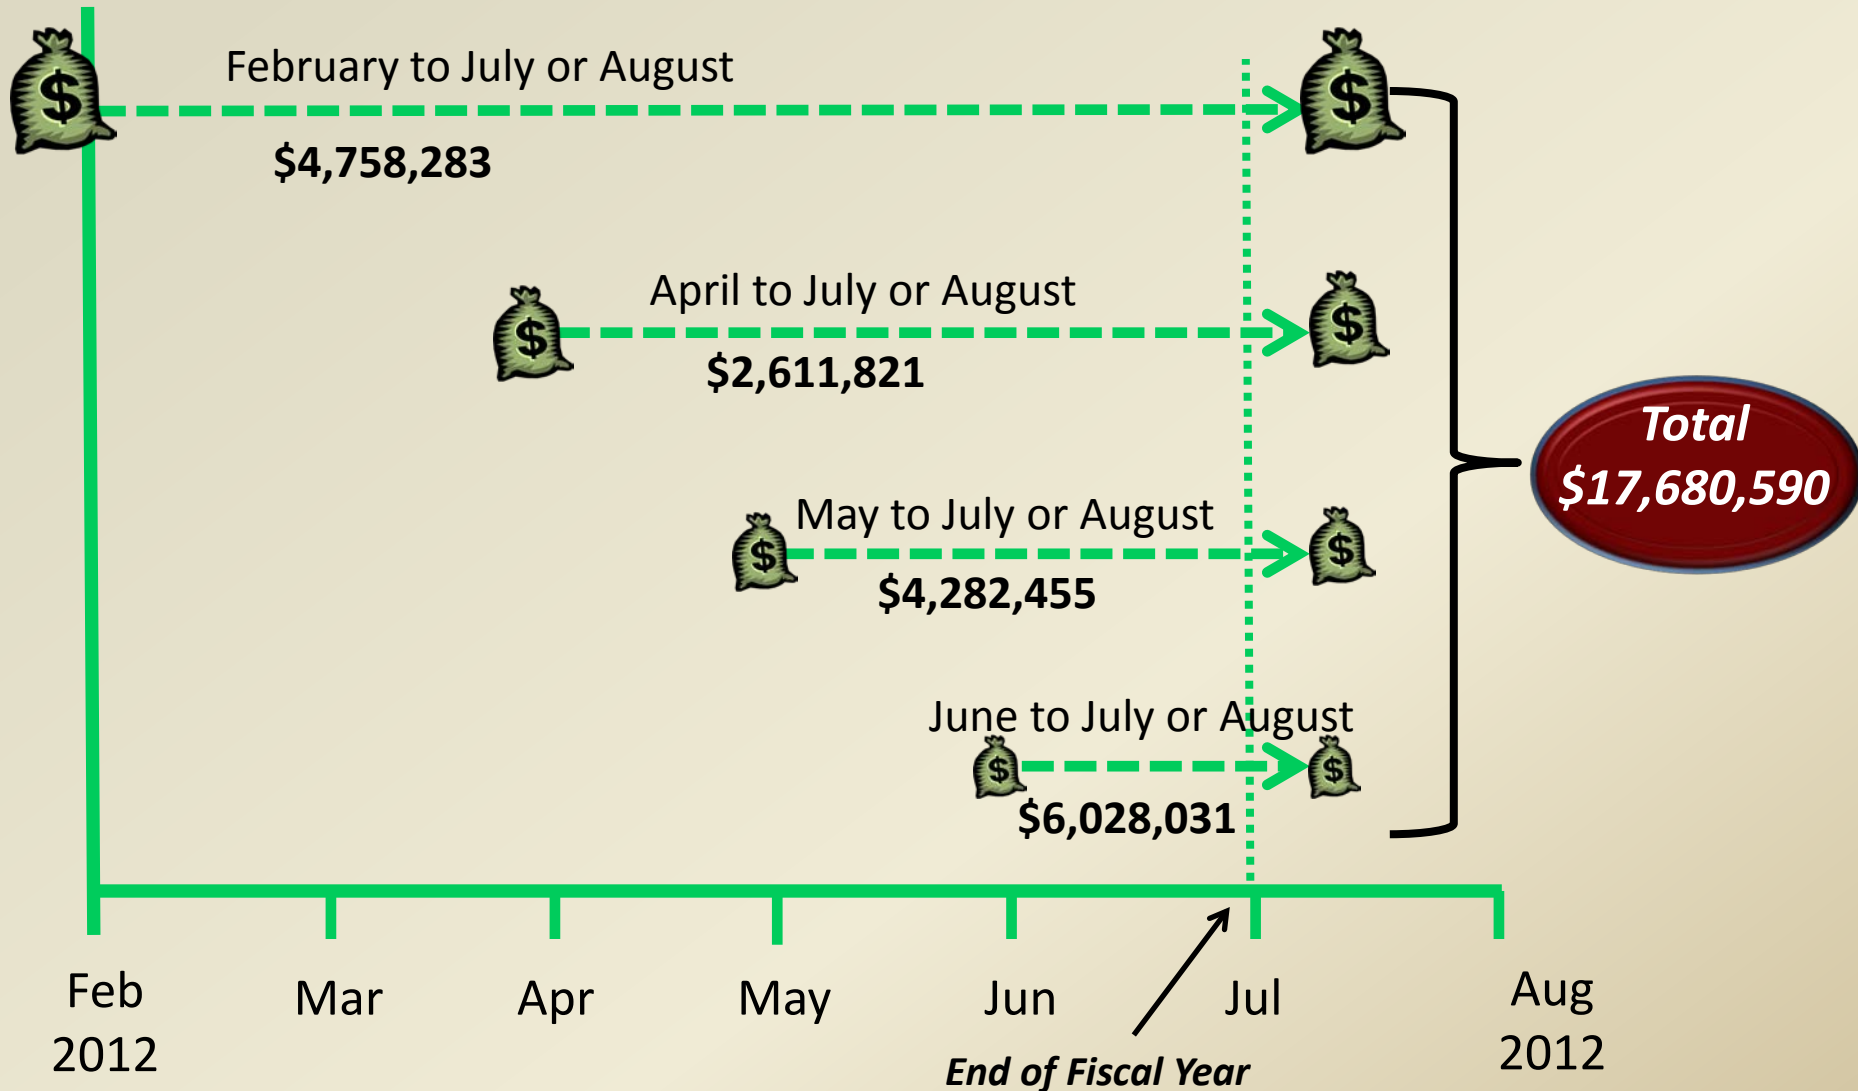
February to July or August

$4,758,283

April to July or August

$2,611,821

May to July or August

$4,282,455

June to July or August

$6,028,031

Total
$17,680,590

Feb 2012

Mar

Apr

May

Jun

Jul

Aug 2012

End of Fiscal Year